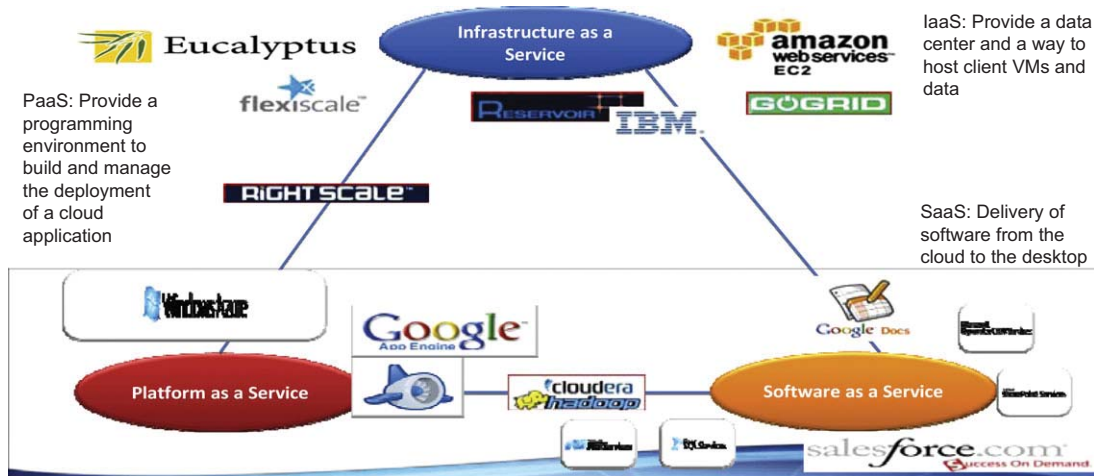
Infrastructure as a Service

IaaS: Provide a data center and a way to host client VMs and data

Eucalyptus

flexiscale

amazon web services EC2

GOGRID

RESERVOIR

IBM.

PaaS: Provide a programming environment to build and manage the deployment of a cloud application

RIGHTSCALE

SaaS: Delivery of software from the cloud to the desktop

Windows Azure

Google App Engine

Google Docs

Platform as a Service

cloudera hadoop

Software as a Service

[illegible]

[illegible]

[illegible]

salesforce.com Success On Demand.